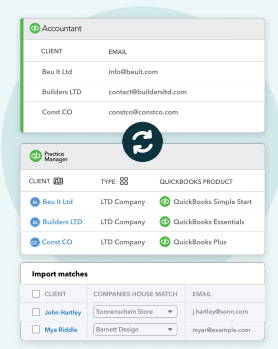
Accountant

| CLIENT | EMAIL |
|---|---|
| Beu It Ltd | info@beuit.com |
| Builders LTD | contact@buildersltd.com |
| Const CO | constco@constco.com |

Practice Manager

| CLIENT | TYPE | QUICKBOOKS PRODUCT |
|---|---|---|
| BI Beu It Ltd | LTD Company | QuickBooks Simple Start |
| BL Builders LTD | LTD Company | QuickBooks Essentials |
| CC Const CO | LTD Company | QuickBooks Plus |

Import matches

| CLIENT | COMPANIES HOUSE MATCH | EMAIL |
|---|---|---|
| John Hartley | Sonnenschein Store | j.hartley@sonn.com |
| Mya Riddle | Barnett Design | myar@example.com |